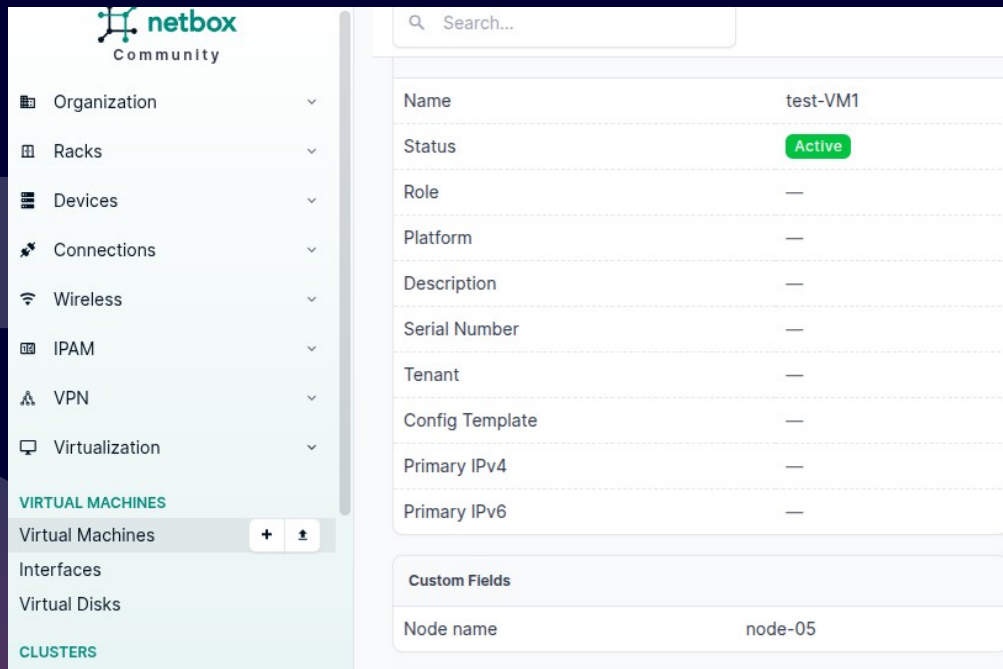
netbox
Community

Organization
Racks
Devices
Connections
Wireless
IPAM
VPN
Virtualization

VIRTUAL MACHINES
Virtual Machines
Interfaces
Virtual Disks

CLUSTERS

Search...

| Name | test-VM1 |
|---|---|
| Status | Active |
| Role | — |
| Platform | — |
| Description | — |
| Serial Number | — |
| Tenant | — |
| Config Template | — |
| Primary IPv4 | — |
| Primary IPv6 | — |

Custom Fields

| Node name | node-05 |
|---|---|